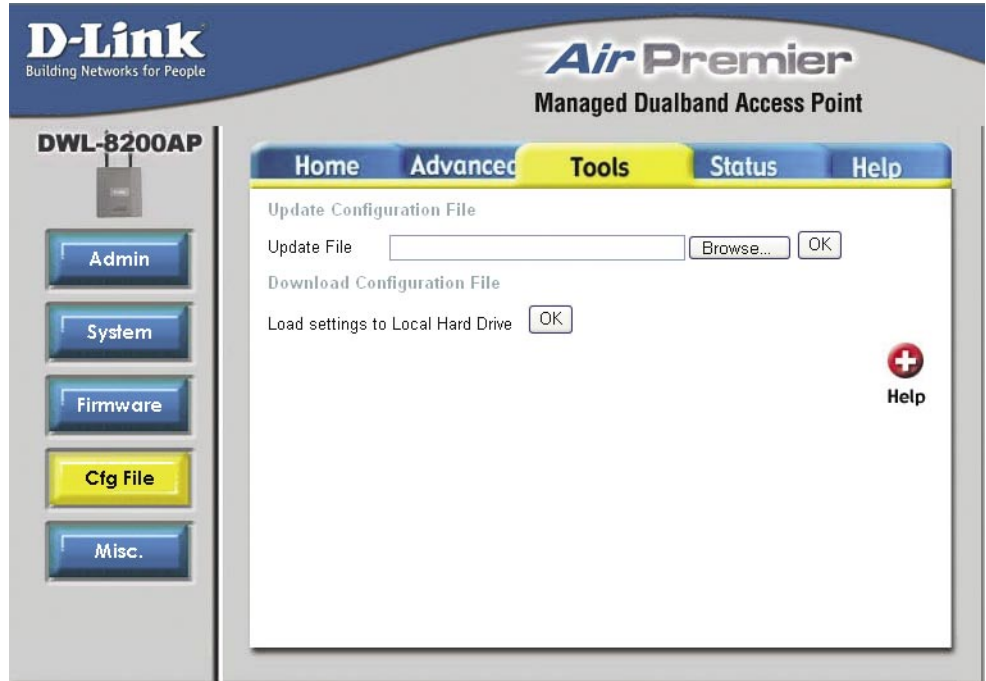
D-Link
Building Networks for People

Air Premier
Managed Dualband Access Point

DWL-8200AP

Home | Advanced | Tools | Status | Help

Admin
System
Firmware
Cfg File
Misc.

Update Configuration File

Update File [ ] Browse... OK

Download Configuration File

Load settings to Local Hard Drive OK

Help